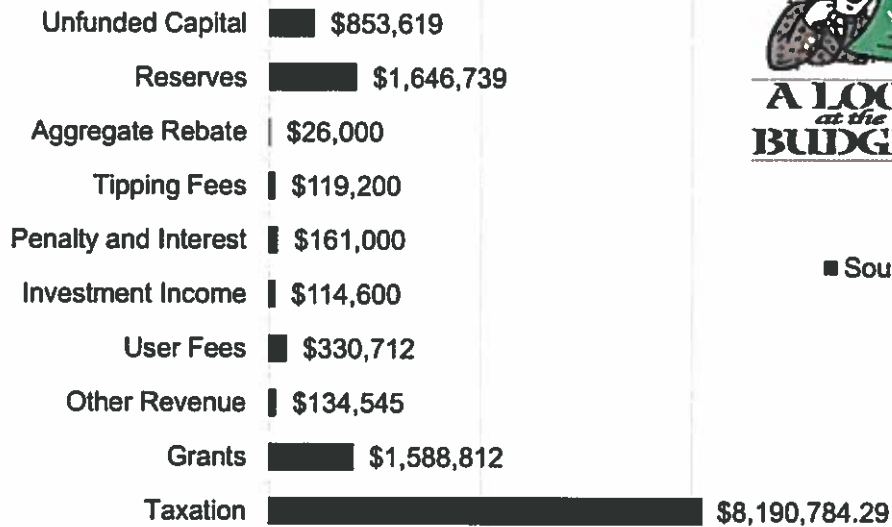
Unfunded Capital $853,619
Reserves $1,646,739
Aggregate Rebate $26,000
Tipping Fees $119,200
Penalty and Interest $161,000
Investment Income $114,600
User Fees $330,712
Other Revenue $134,545
Grants $1,588,812
Taxation $8,190,784.29

A LOO
at the
BUDG

Sou